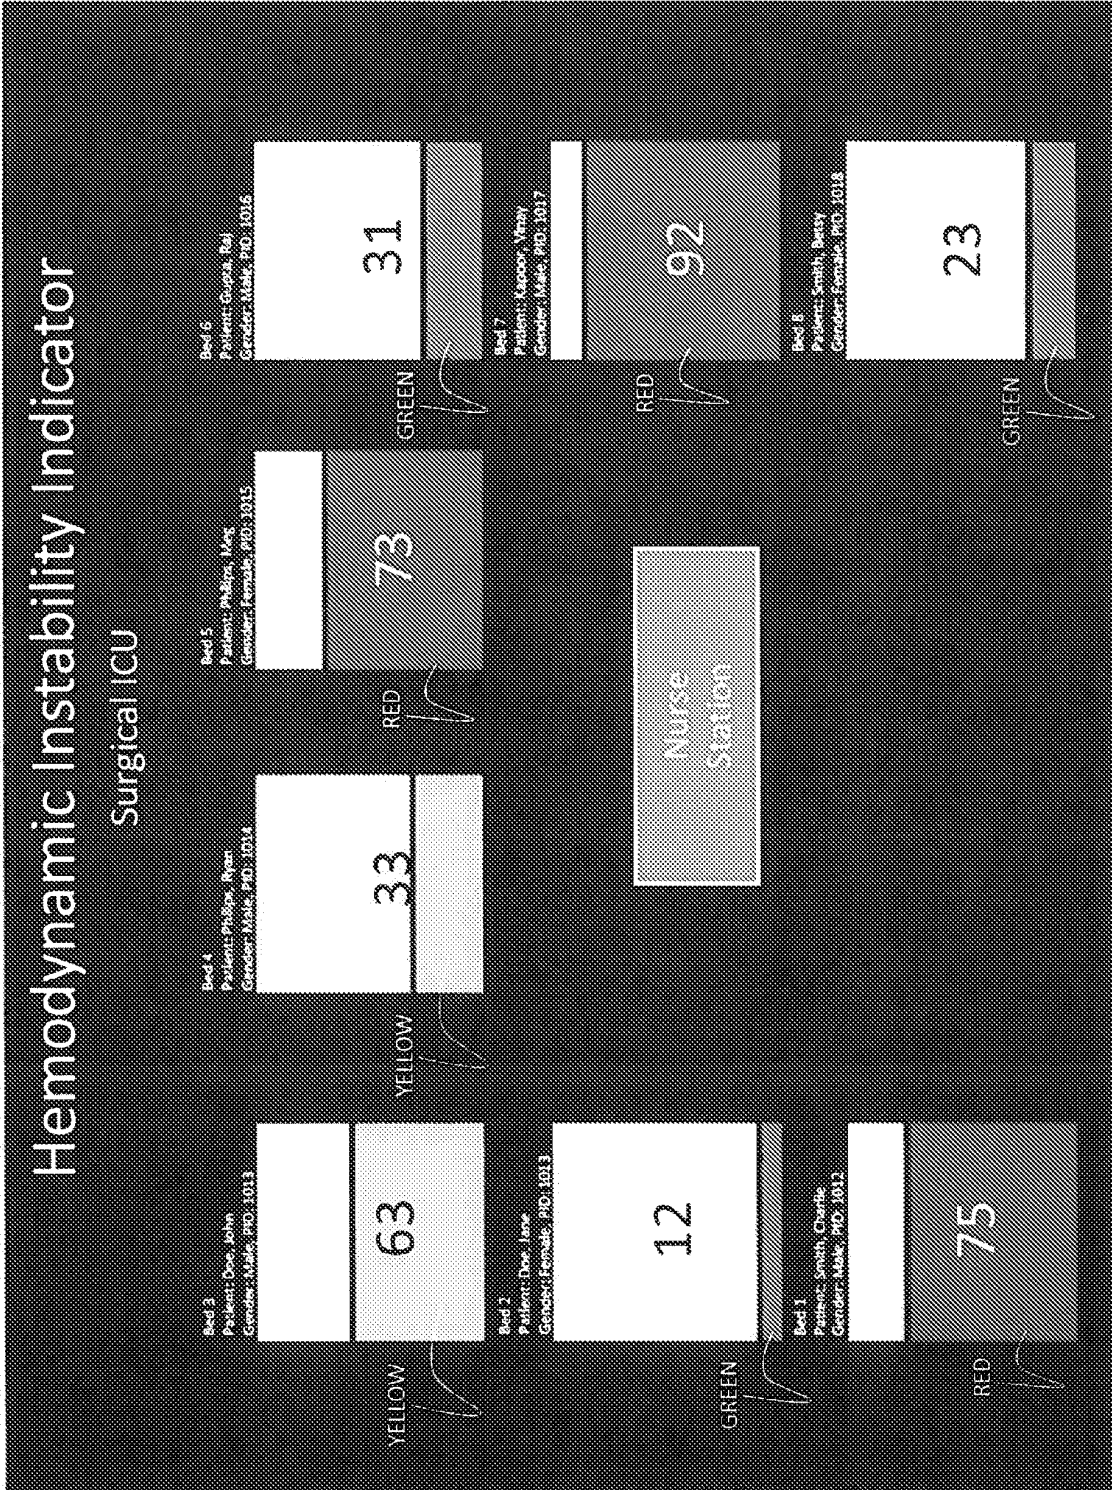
Hemodynamic Instability Indicator

Surgical ICU

Bed 3
Patient: Doe, John
Gender: Male, PID: 1013

63

YELLOW

Bed 2
Patient: Doe, Jane
Gender: Female, PID: 1013

12

GREEN

Bed 1
Patient: Smith, Charlie
Gender: Male, PID: 1012

75

RED

Bed 4
Patient: Phillips, Ryan
Gender: Male, PID: 1014

33

YELLOW

Bed 5
Patient: Phillips, Meg
Gender: Female, PID: 1015

73

RED

Nurse Station

Bed 6
Patient: Gupta, Raj
Gender: Male, PID: 1016

31

GREEN

Bed 7
Patient: Kapoor, Vinay
Gender: Male, PID: 1017

92

RED

Bed 8
Patient: Smith, Betsy
Gender: Female, PID: 1018

23

GREEN